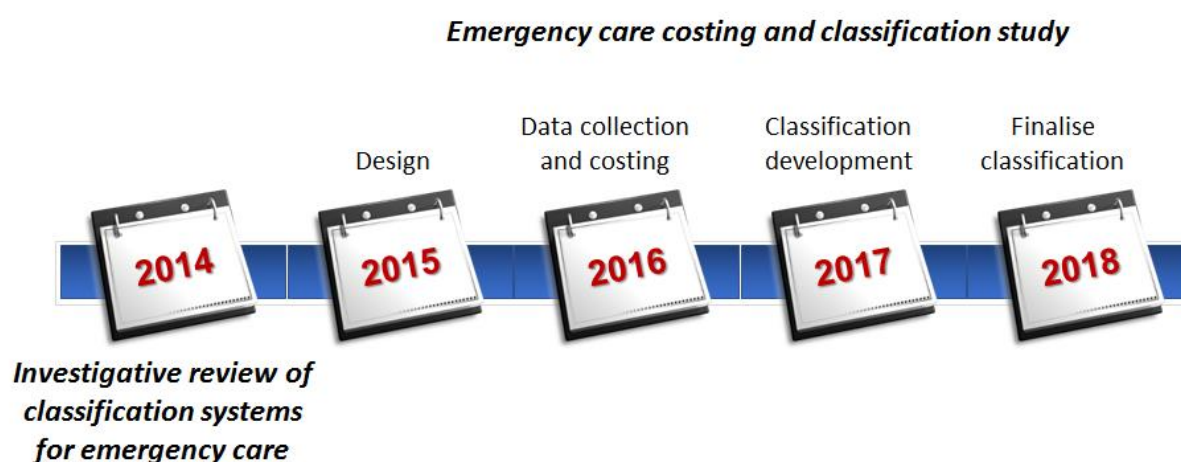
Emergency care costing and classification study

Design

Data collection and costing

Classification development

Finalise classification

2014

2015

2016

2017

2018

Investigative review of classification systems for emergency care